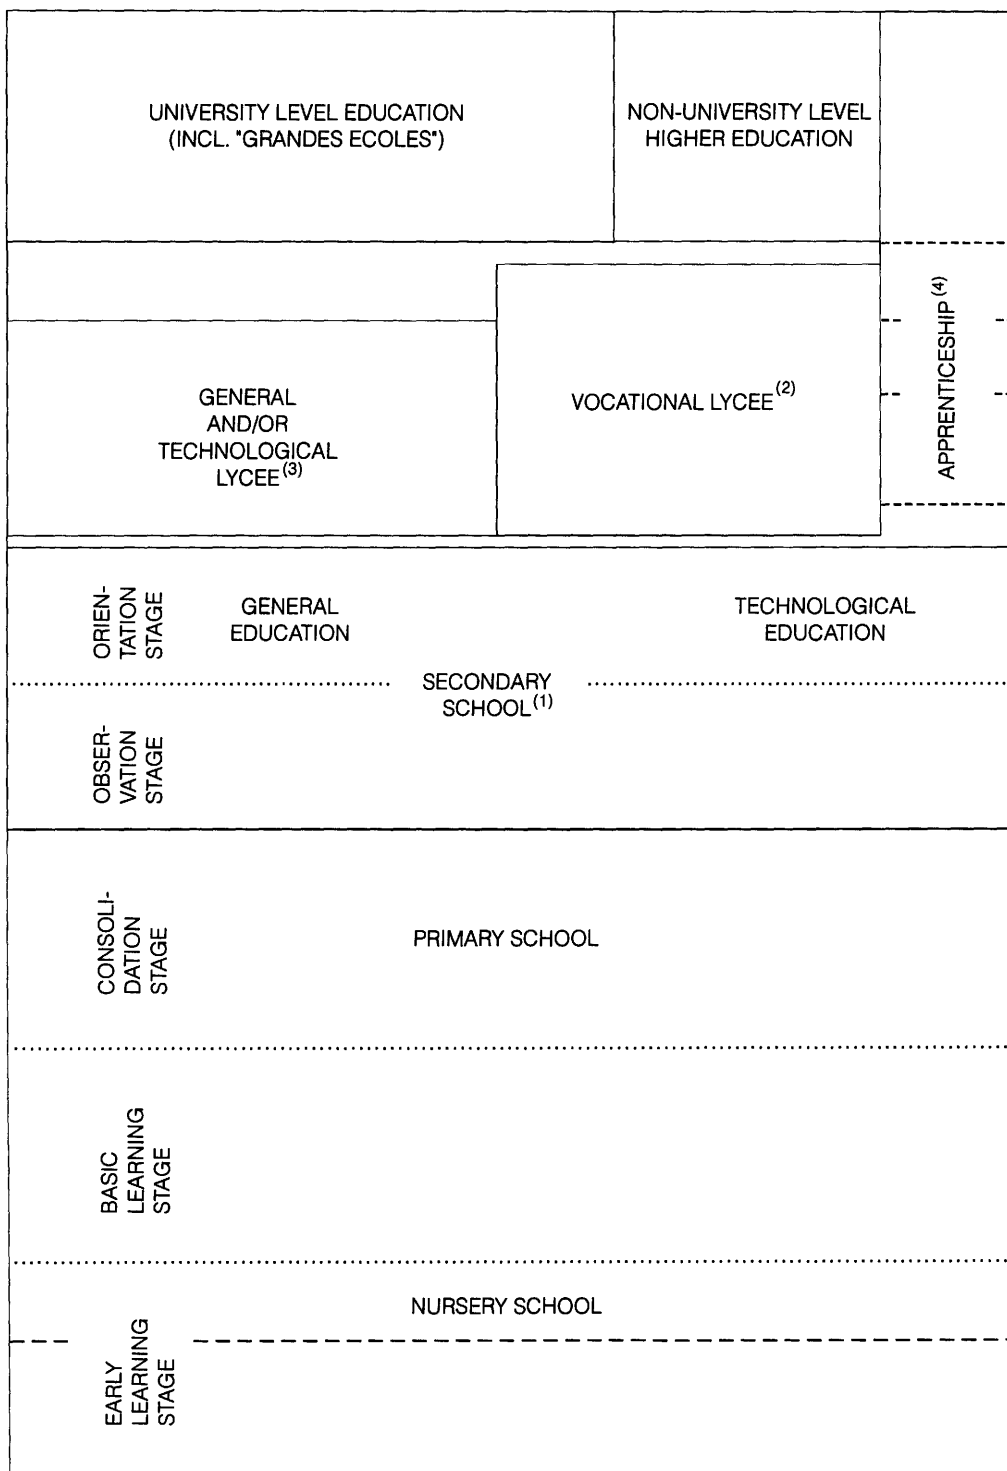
UNIVERSITY LEVEL EDUCATION (INCL. "GRANDES ECOLES")

NON-UNIVERSITY LEVEL HIGHER EDUCATION

APPRENTICESHIP$^{(4)}$

GENERAL AND/OR TECHNOLOGICAL LYCEE$^{(3)}$

VOCATIONAL LYCEE$^{(2)}$

ORIEN-TATION STAGE

GENERAL EDUCATION

TECHNOLOGICAL EDUCATION

SECONDARY SCHOOL$^{(1)}$

OBSER-VATION STAGE

CONSOLI-DATION STAGE

PRIMARY SCHOOL

BASIC LEARNING STAGE

NURSERY SCHOOL

EARLY LEARNING STAGE